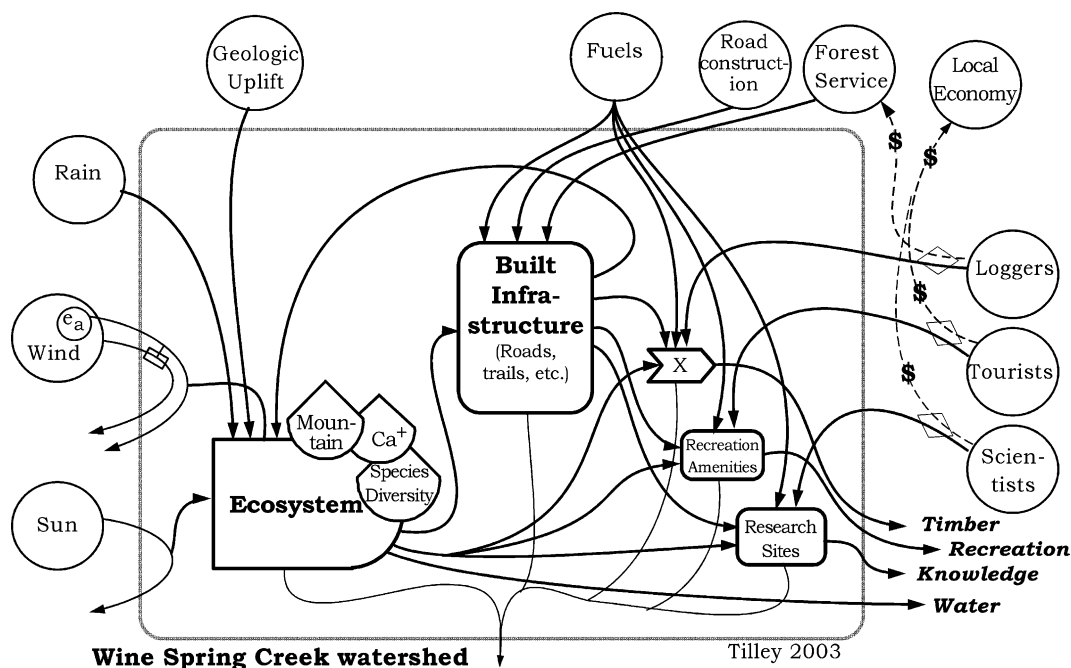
Geologic Uplift

Fuels

Road construction

Forest Service

Local Economy

Rain

$

$

Built Infrastructure
(Roads, trails, etc.)

Loggers

$

$e_a$

Wind

X

Tourists

$

Mountain

$Ca^+$

Species Diversity

Recreation Amenities

Scientists

Sun

Ecosystem

Research Sites

Timber

Recreation

Knowledge

Water

Wine Spring Creek watershed

Tilley 2003